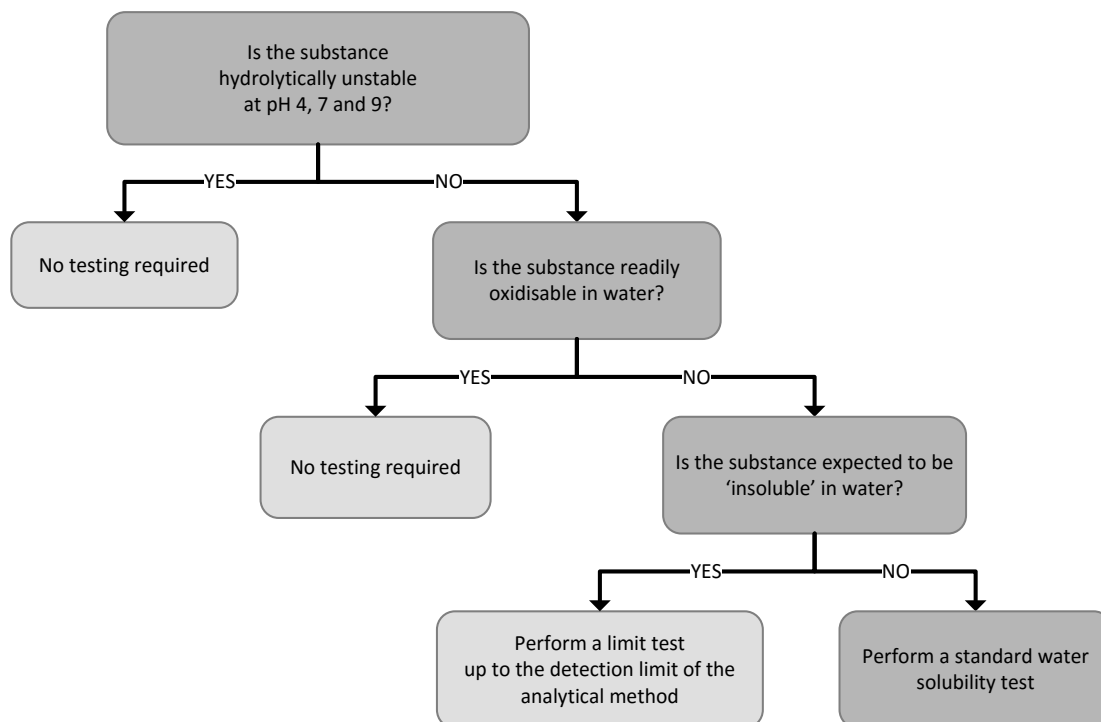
Is the substance hydrolytically unstable at pH 4, 7 and 9?

YES

NO

No testing required

Is the substance readily oxidisable in water?

YES

NO

No testing required

Is the substance expected to be 'insoluble' in water?

YES

NO

Perform a limit test up to the detection limit of the analytical method

Perform a standard water solubility test